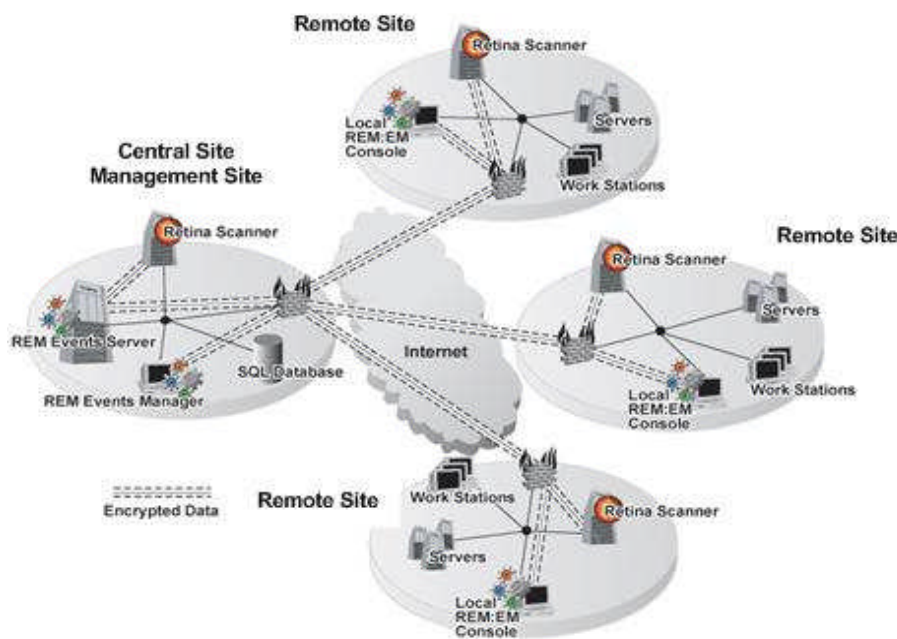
Remote Site

Retina Scanner

Local REM:EM Console

Servers

Work Stations

Central Site Management Site

Retina Scanner

REM Events Server

SQL Database

REM Events Manager

Internet

Remote Site

Retina Scanner

Servers

Work Stations

Local REM:EM Console

Encrypted Data

Remote Site

Work Stations

Retina Scanner

Servers

Local REM:EM Console